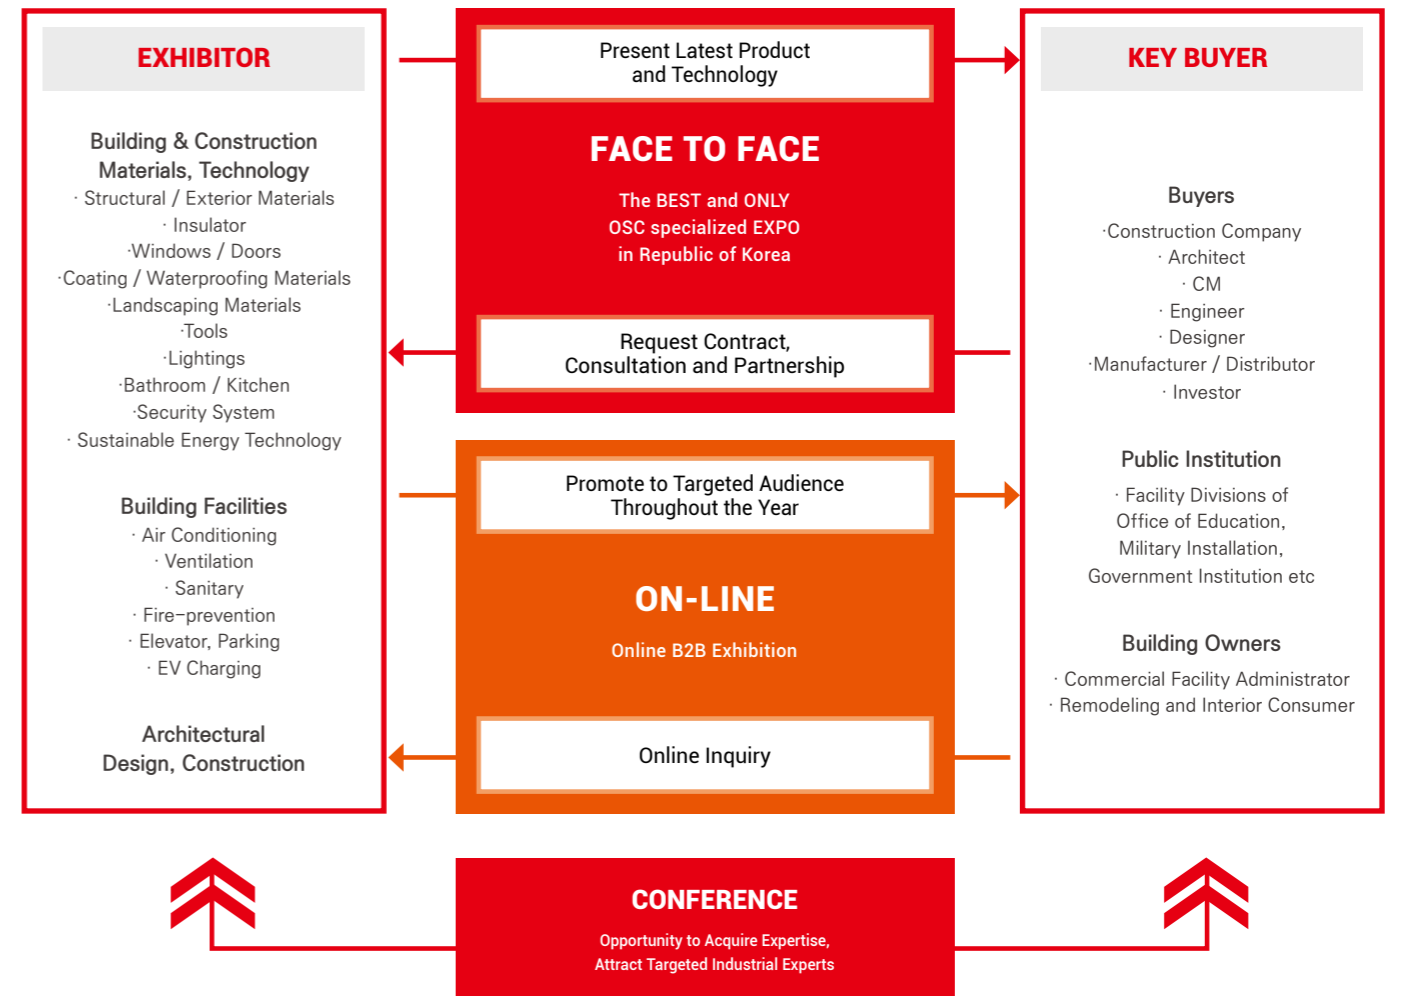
EXHIBITOR

Building & Construction Materials, Technology
· Structural / Exterior Materials
· Insulator
·Windows / Doors
·Coating / Waterproofing Materials
·Landscaping Materials
·Tools
·Lightings
·Bathroom / Kitchen
·Security System
· Sustainable Energy Technology

Building Facilities
· Air Conditioning
· Ventilation
· Sanitary
· Fire-prevention
· Elevator, Parking
· EV Charging

Architectural Design, Construction

Present Latest Product and Technology

FACE TO FACE

The BEST and ONLY OSC specialized EXPO in Republic of Korea

Request Contract, Consultation and Partnership

Promote to Targeted Audience Throughout the Year

ON-LINE

Online B2B Exhibition

Online Inquiry

KEY BUYER

Buyers
·Construction Company
· Architect
· CM
· Engineer
· Designer
·Manufacturer / Distributor
· Investor

Public Institution
· Facility Divisions of Office of Education, Military Installation, Government Institution etc

Building Owners
· Commercial Facility Administrator
· Remodeling and Interior Consumer

CONFERENCE

Opportunity to Acquire Expertise, Attract Targeted Industrial Experts